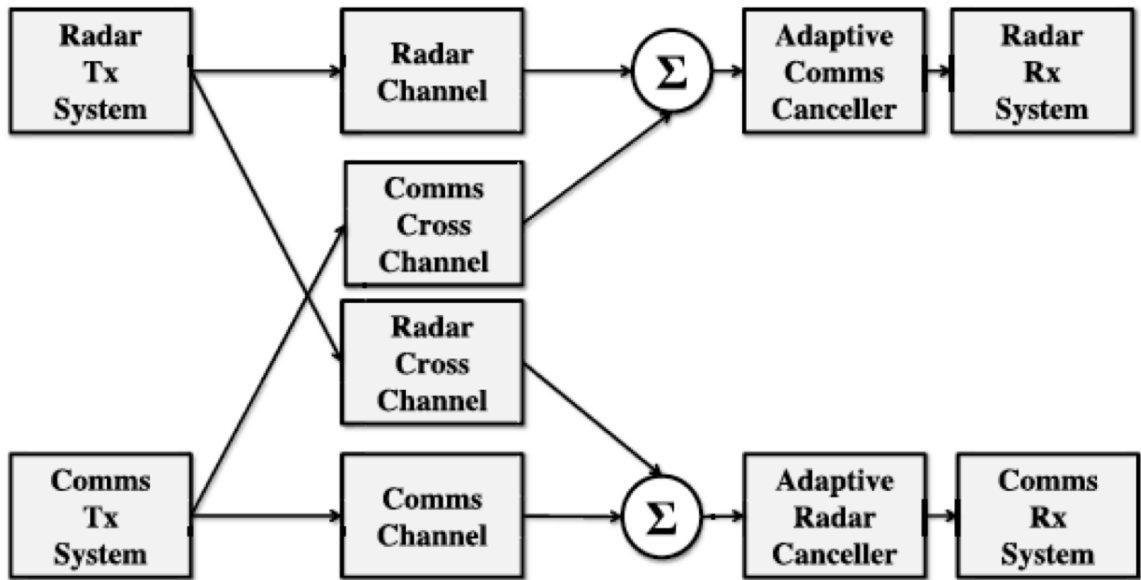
Radar Tx System

Radar Channel

$\Sigma$

Adaptive Comms Canceller

Radar Rx System

Comms Cross Channel

Radar Cross Channel

Comms Tx System

Comms Channel

$\Sigma$

Adaptive Radar Canceller

Comms Rx System